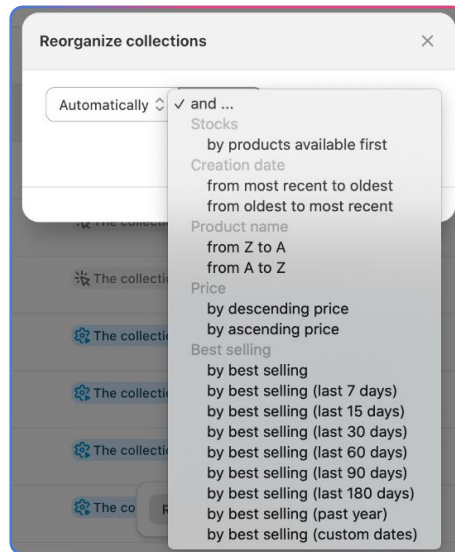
Reorganize collections

×

Automatically ◇

✓ and ...

Stocks

by products available first

Creation date

from most recent to oldest

from oldest to most recent

Product name

from Z to A

from A to Z

Price

by descending price

by ascending price

Best selling

by best selling

by best selling (last 7 days)

by best selling (last 15 days)

by best selling (last 30 days)

by best selling (last 60 days)

by best selling (last 90 days)

by best selling (last 180 days)

by best selling (past year)

by best selling (custom dates)

The collecti

The collecti

The collecti

The collecti

The co

The collecti

R